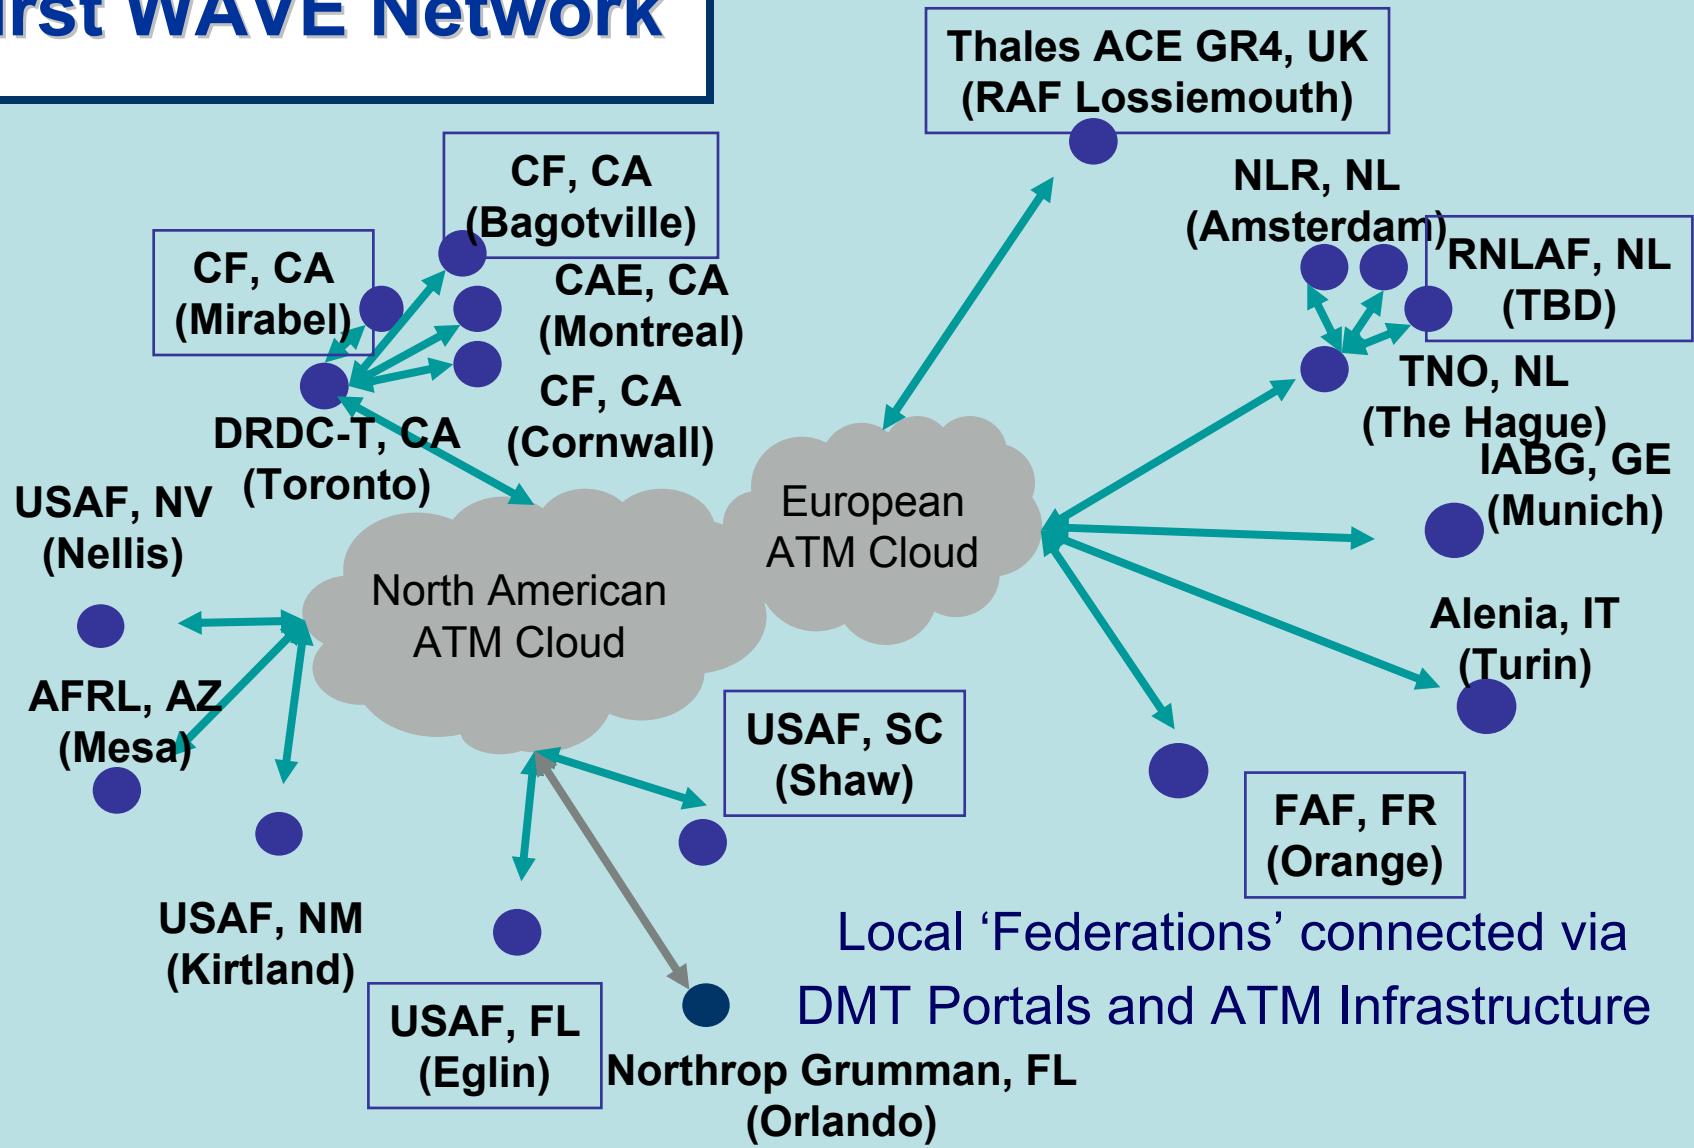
irst WAVE Network

Thales ACE GR4, UK (RAF Lossiemouth)

CF, CA (Bagotville)

CF, CA (Mirabel)

CAE, CA (Montreal)

CF, CA (Cornwall)

DRDC-T, CA (Toronto)

NLR, NL (Amsterdam)

RNLAF, NL (TBD)

TNO, NL (The Hague)

IABG, GE (Munich)

USAF, NV (Nellis)

North American ATM Cloud

European ATM Cloud

AFRL, AZ (Mesa)

Alenia, IT (Turin)

USAF, SC (Shaw)

FAF, FR (Orange)

USAF, NM (Kirtland)

Local ‘Federations’ connected via DMT Portals and ATM Infrastructure

USAF, FL (Eglin)

Northrop Grumman, FL (Orlando)